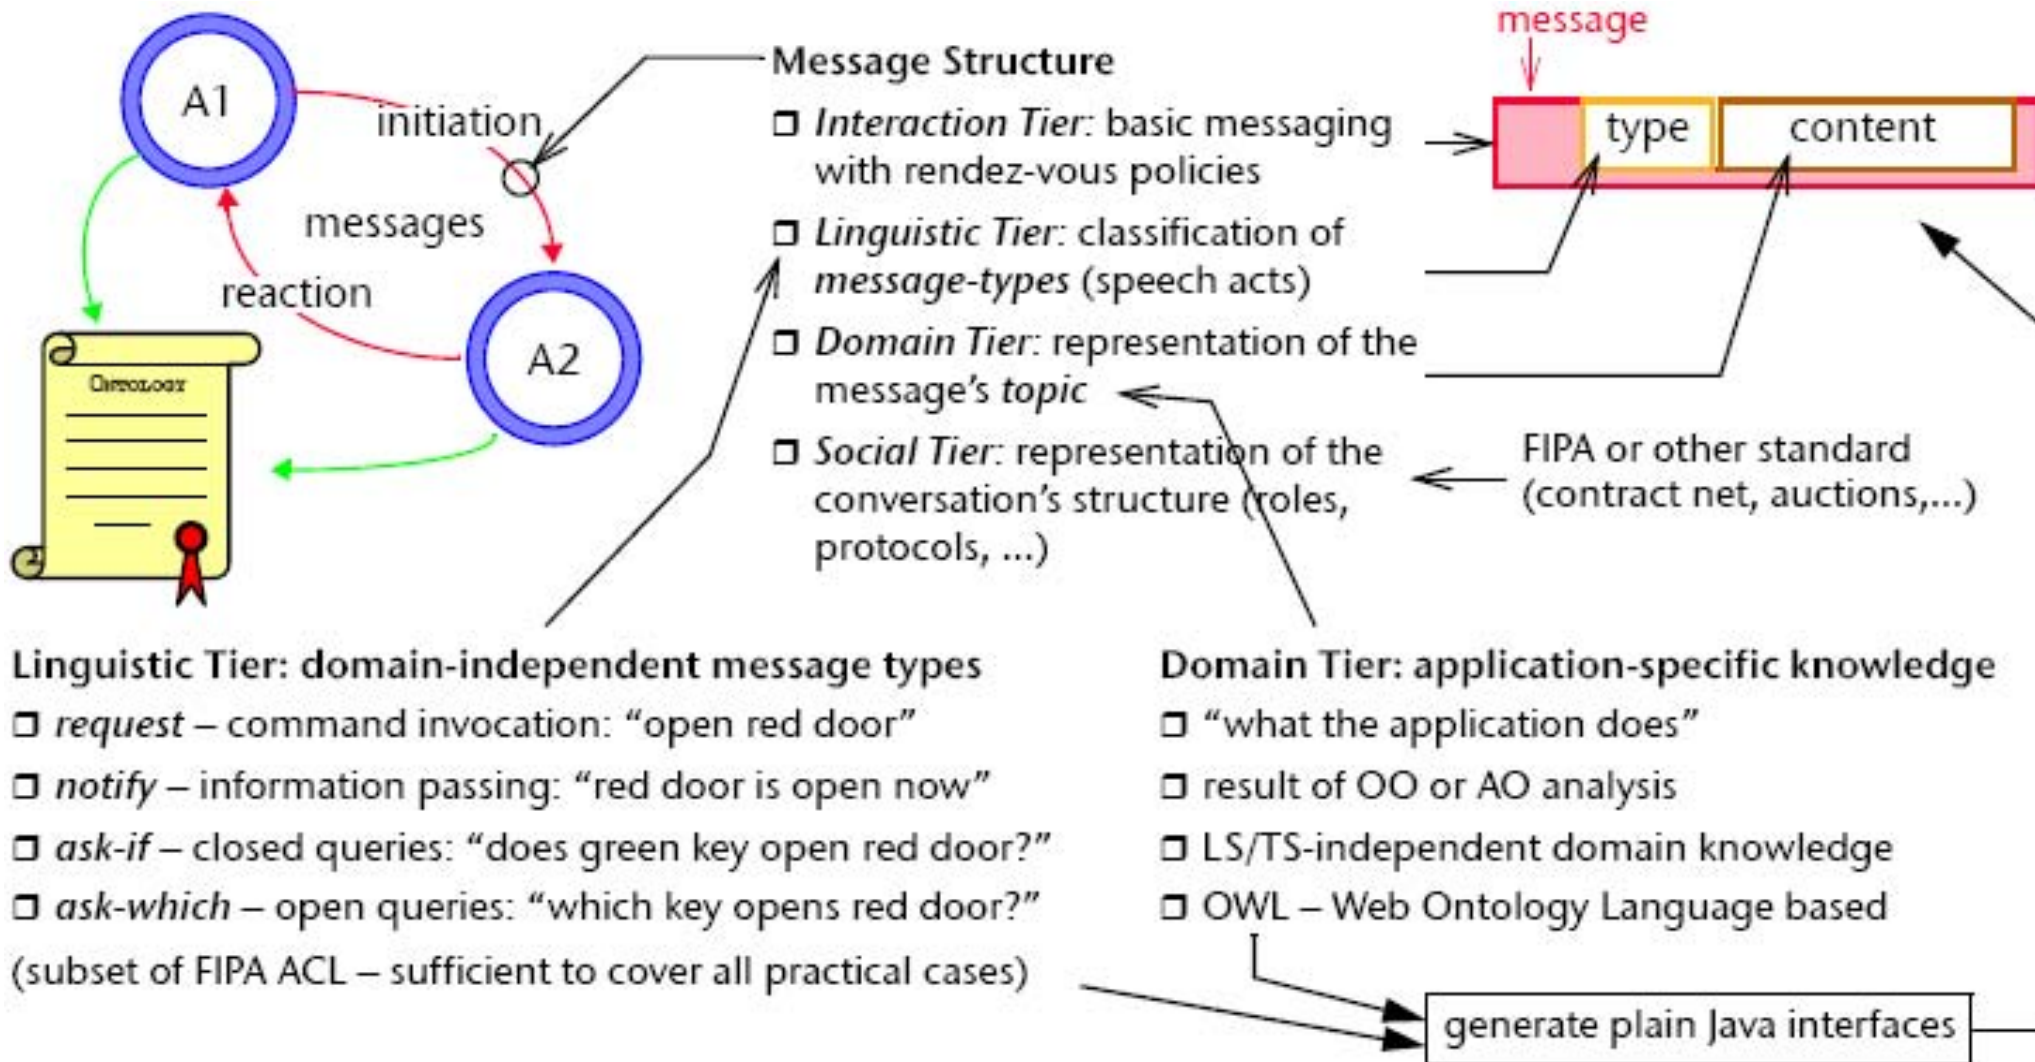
A1

initiation

messages

reaction

A2

Ontology

Message Structure

❐ *Interaction Tier*: basic messaging with rendez-vous policies

❐ *Linguistic Tier*: classification of *message-types* (speech acts)

❐ *Domain Tier*: representation of the message's *topic*

❐ *Social Tier*: representation of the conversation's structure (roles, protocols, ...)

message

type

content

FIPA or other standard (contract net, auctions,...)

**Linguistic Tier: domain-independent message types**

❐ *request* – command invocation: "open red door"

❐ *notify* – information passing: "red door is open now"

❐ *ask-if* – closed queries: "does green key open red door?"

❐ *ask-which* – open queries: "which key opens red door?"

(subset of FIPA ACL – sufficient to cover all practical cases)

**Domain Tier: application-specific knowledge**

❐ "what the application does"

❐ result of OO or AO analysis

❐ LS/TS-independent domain knowledge

❐ OWL – Web Ontology Language based

generate plain Java interfaces